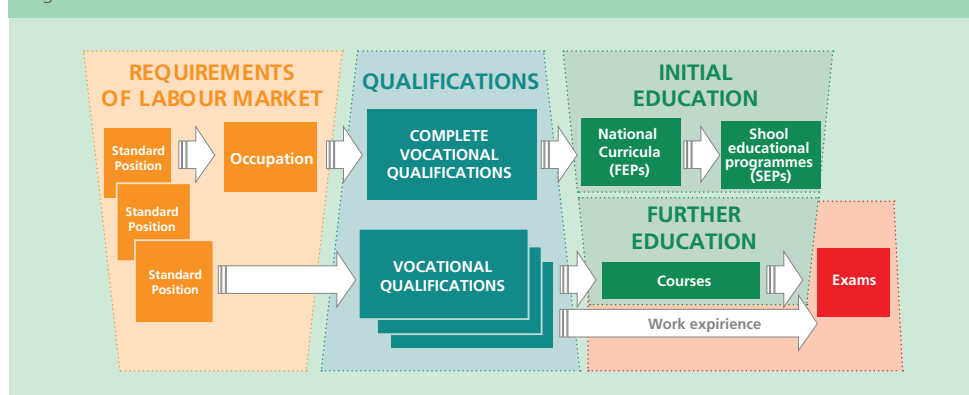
REQUIREMENTS OF LABOUR MARKET

Standard Position

Occupation

Standard Position

Standard Position

QUALIFICATIONS

COMPLETE VOCATIONAL QUALIFICATIONS

VOCATIONAL QUALIFICATIONS

INITIAL EDUCATION

National Curricula (FEPs)

Shool educational programmes (SEPs)

FURTHER EDUCATION

Courses

Work expirience

Exams